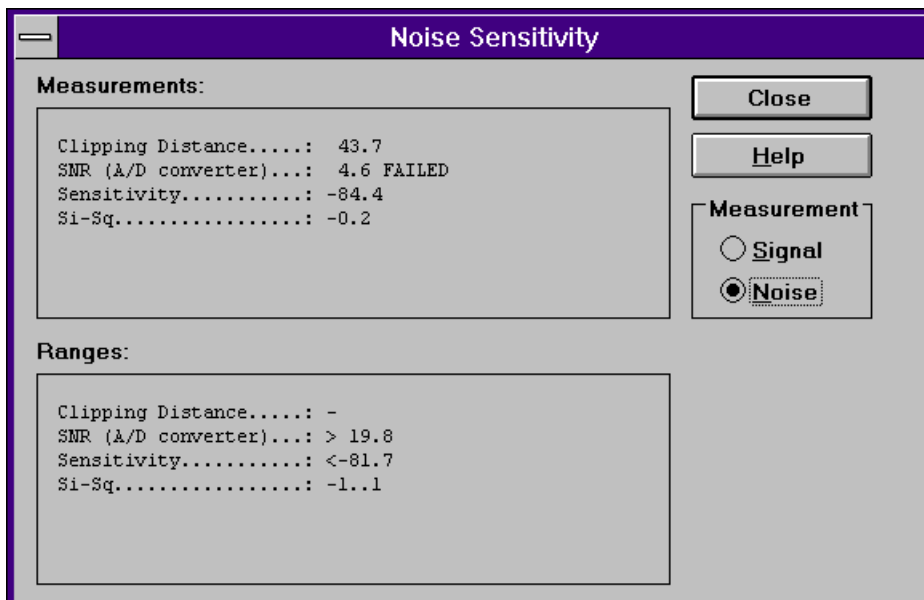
Noise Sensitivity

Measurements:

Clipping Distance.....: 43.7
SNR (A/D converter)...: 4.6 FAILED
Sensitivity...........: -84.4
Si-Sq.................: -0.2

Close

Help

Measurement

Signal

Noise

Ranges:

Clipping Distance.....: -
SNR (A/D converter)...: > 19.8
Sensitivity...........: <-81.7
Si-Sq.................: -1..1